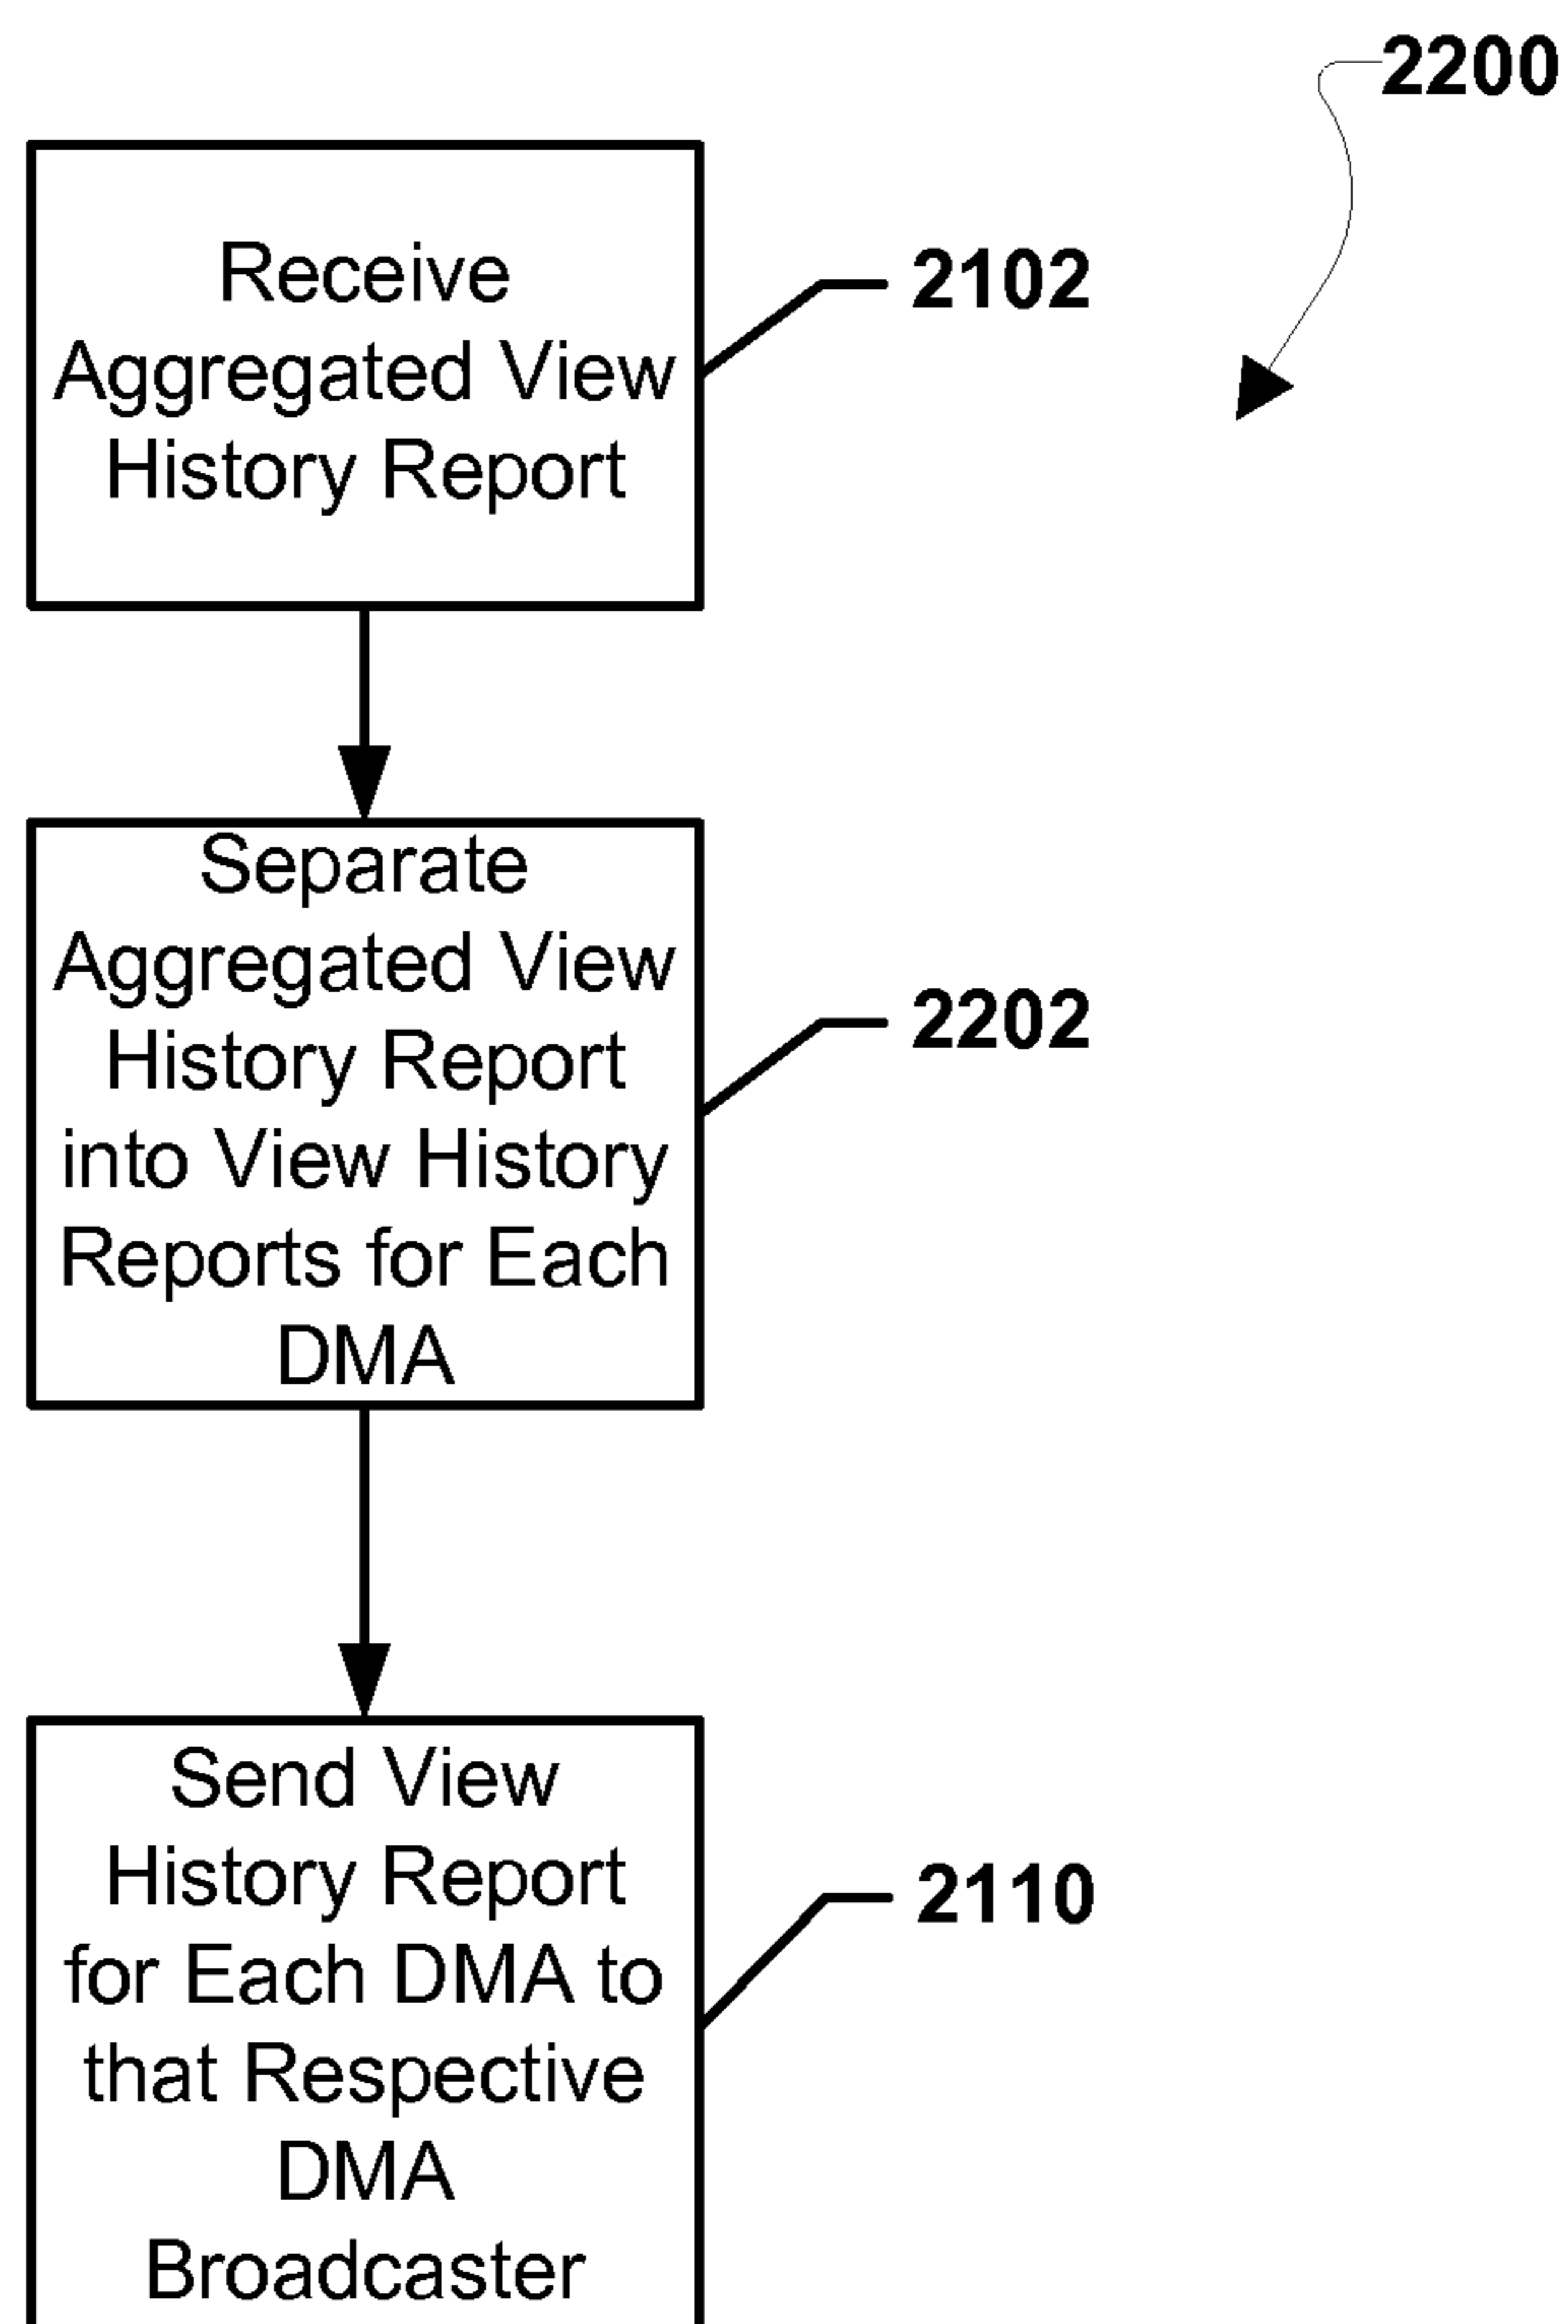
2200

Receive Aggregated View History Report

2102

Separate Aggregated View History Report into View History Reports for Each DMA

2202

Send View History Report for Each DMA to that Respective DMA Broadcaster

2110